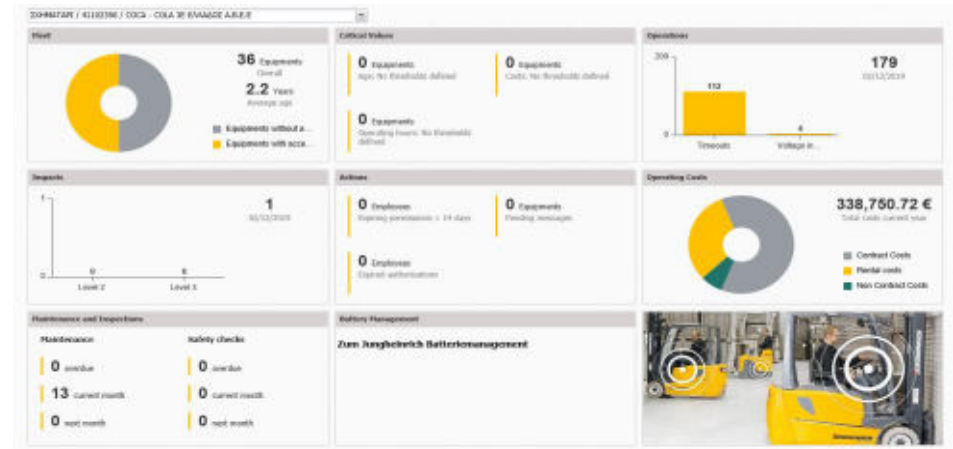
ΣΙΝΔΙΚΑΤΑ / 41102396 / COCA - COLA 3E ΕΛΛΑΔΟΣ Α.Β.Ε.Ε

Fleet

36 Equipments
Overall

2.2 Years
Average age

Equipments without a...
Equipments with acce...

Critical Values

0 Equipments
Age: No thresholds defined

0 Equipments
Costs: No thresholds defined

0 Equipments
Operating hours: No thresholds defined

Operations

179
02/12/2019

200
0
112
Timeouts
4
Voltage in...

Impacts

1
02/12/2019

1
0
0
Level 2
0
Level 1

Actions

0 Employees
Expiring permissions < 14 days

0 Equipments
Pending messages

0 Employees
Expired authorisations

Operating Costs

338,750.72 €
Total costs current year

Contract Costs
Rental costs
Non Contract Costs

Maintenance and Inspections

Maintenance

0 overdue
13 current month
0 next month

Safety checks

0 overdue
0 current month
0 next month

Battery Management

Zum Jungheinrich Batteriemanagement